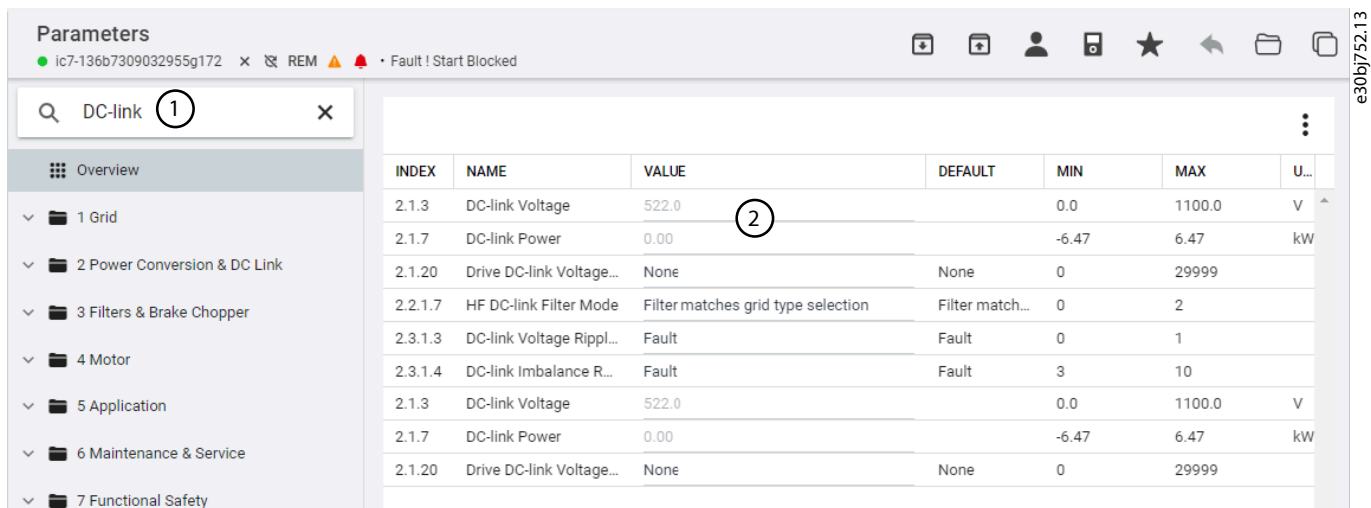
Parameters

ic7-136b7309032955g172 × REM • Fault ! Start Blocked

e30bj752.13

DC-link ① ×

Overview

1 Grid

2 Power Conversion & DC Link

3 Filters & Brake Chopper

4 Motor

5 Application

6 Maintenance & Service

7 Functional Safety

②

| INDEX | NAME | VALUE | DEFAULT | MIN | MAX | U... |
|---|---|---|---|---|---|---|
| 2.1.3 | DC-link Voltage | 522.0 | | 0.0 | 1100.0 | V |
| 2.1.7 | DC-link Power | 0.00 | | -6.47 | 6.47 | kW |
| 2.1.20 | Drive DC-link Voltage... | None | None | 0 | 29999 | |
| 2.2.1.7 | HF DC-link Filter Mode | Filter matches grid type selection | Filter match... | 0 | 2 | |
| 2.3.1.3 | DC-link Voltage Rippl... | Fault | Fault | 0 | 1 | |
| 2.3.1.4 | DC-link Imbalance R... | Fault | Fault | 3 | 10 | |
| 2.1.3 | DC-link Voltage | 522.0 | | 0.0 | 1100.0 | V |
| 2.1.7 | DC-link Power | 0.00 | | -6.47 | 6.47 | kW |
| 2.1.20 | Drive DC-link Voltage... | None | None | 0 | 29999 | |